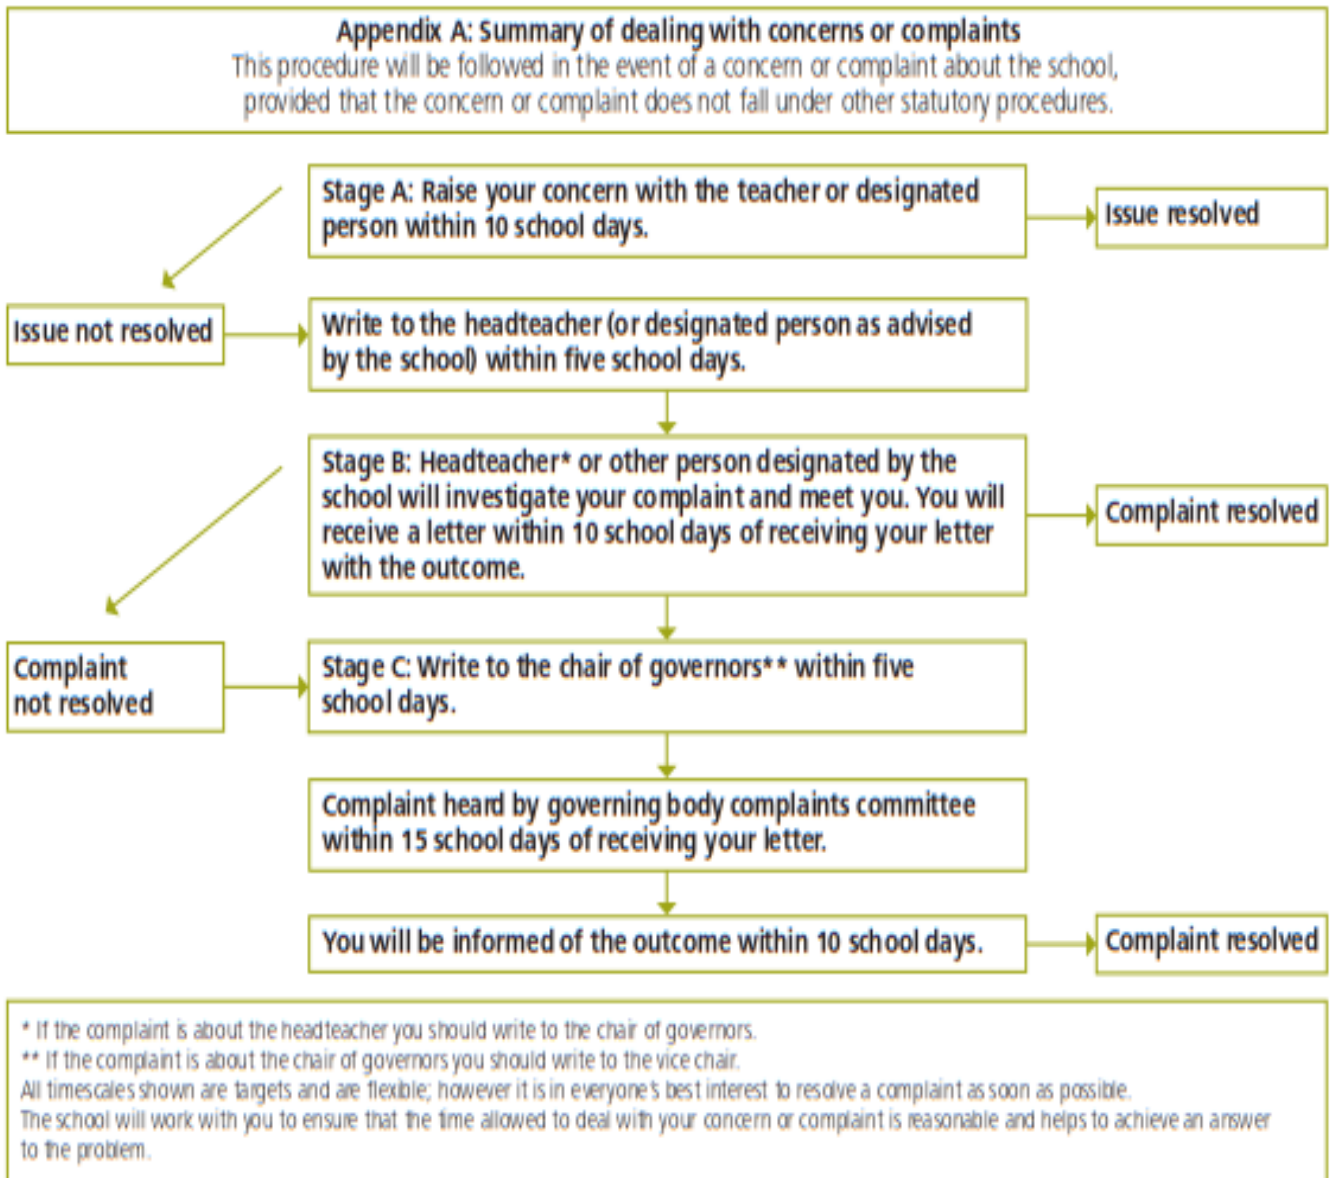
Appendix A: Summary of dealing with concerns or complaints
This procedure will be followed in the event of a concern or complaint about the school, provided that the concern or complaint does not fall under other statutory procedures.

Stage A: Raise your concern with the teacher or designated person within 10 school days.

Issue resolved

Issue not resolved

Write to the headteacher (or designated person as advised by the school) within five school days.

Stage B: Headteacher* or other person designated by the school will investigate your complaint and meet you. You will receive a letter within 10 school days of receiving your letter with the outcome.

Complaint resolved

Complaint not resolved

Stage C: Write to the chair of governors** within five school days.

Complaint heard by governing body complaints committee within 15 school days of receiving your letter.

You will be informed of the outcome within 10 school days.

Complaint resolved

* If the complaint is about the headteacher you should write to the chair of governors.
** If the complaint is about the chair of governors you should write to the vice chair.
All timescales shown are targets and are flexible; however it is in everyone's best interest to resolve a complaint as soon as possible.
The school will work with you to ensure that the time allowed to deal with your concern or complaint is reasonable and helps to achieve an answer to the problem.